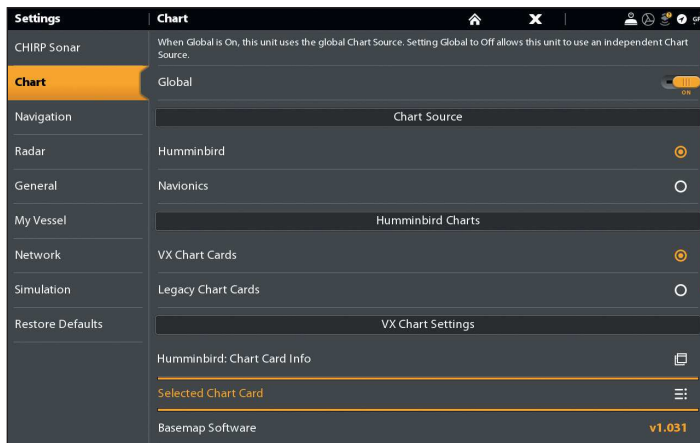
Settings

CHIRP Sonar

Chart

Navigation

Radar

General

My Vessel

Network

Simulation

Restore Defaults

Chart

When Global is On, this unit uses the global Chart Source. Setting Global to Off allows this unit to use an independent Chart Source.

Global

ON

Chart Source

Humminbird

Navionics

Humminbird Charts

VX Chart Cards

Legacy Chart Cards

VX Chart Settings

Humminbird: Chart Card Info

Selected Chart Card

Basemap Software

v1.031